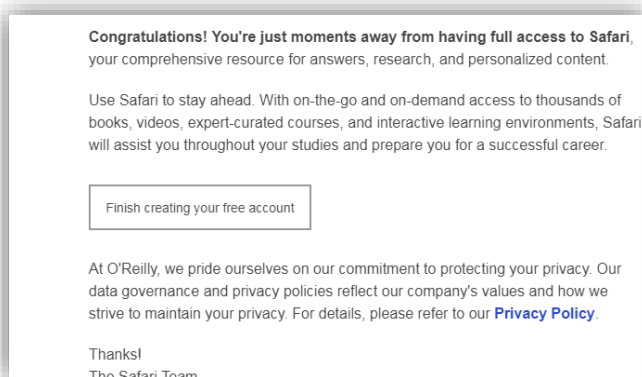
Congratulations! You're just moments away from having full access to Safari, your comprehensive resource for answers, research, and personalized content.

Use Safari to stay ahead. With on-the-go and on-demand access to thousands of books, videos, expert-curated courses, and interactive learning environments, Safari will assist you throughout your studies and prepare you for a successful career.

Finish creating your free account

At O'Reilly, we pride ourselves on our commitment to protecting your privacy. Our data governance and privacy policies reflect our company's values and how we strive to maintain your privacy. For details, please refer to our Privacy Policy.

Thanks!
The Safari Team